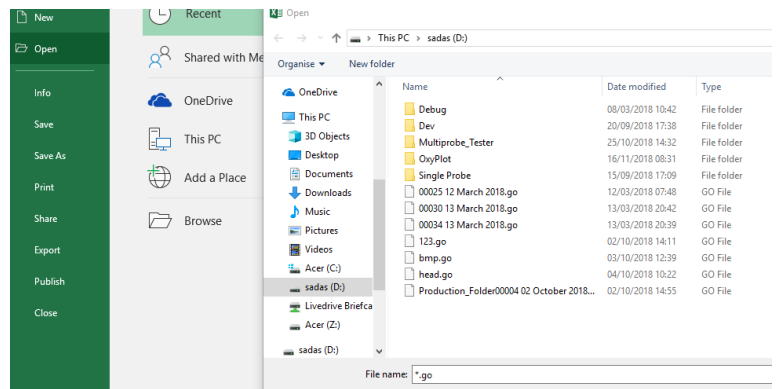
New
Open
Info
Save
Save As
Print
Share
Export
Publish
Close

Recent
Shared with Me
OneDrive
This PC
Add a Place
Browse

Open
This PC > sadas (D:)
Organise ▾
New folder

OneDrive
This PC
3D Objects
Desktop
Documents
Downloads
Music
Pictures
Videos
Acer (C:)
sadas (D:)
Livedrive Briefca
Acer (Z:)
sadas (D:)

| Name | Date modified | Type |
|---|---|---|
| Debug | 08/03/2018 10:42 | File folder |
| Dev | 20/09/2018 17:38 | File folder |
| Multiprobe_Tester | 25/10/2018 14:32 | File folder |
| OxyPlot | 16/11/2018 08:31 | File folder |
| Single Probe | 15/09/2018 17:09 | File folder |
| 00025 12 March 2018.go | 12/03/2018 07:48 | GO File |
| 00030 13 March 2018.go | 13/03/2018 20:42 | GO File |
| 00034 13 March 2018.go | 13/03/2018 20:39 | GO File |
| 123.go | 02/10/2018 14:11 | GO File |
| bmp.go | 03/10/2018 12:39 | GO File |
| head.go | 04/10/2018 10:22 | GO File |
| Production_Folder00004 02 October 2018.... | 02/10/2018 14:55 | GO File |

File name: *.go